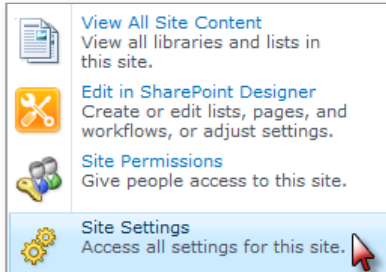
View All Site Content
View all libraries and lists in this site.

Edit in SharePoint Designer
Create or edit lists, pages, and workflows, or adjust settings.

Site Permissions
Give people access to this site.

Site Settings
Access all settings for this site.